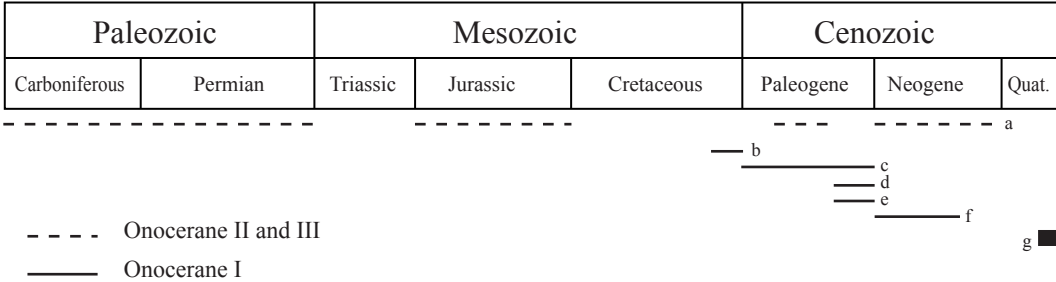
| Paleozoic | | Mesozoic | | | Cenozoic | | |
|---|---|---|---|---|---|---|---|
| Carboniferous | Permian | Triassic | Jurassic | Cretaceous | Paleogene | Neogene | Quat. |

a
b
c
d
e
f
g

Onocerane II and III
Onocerane I